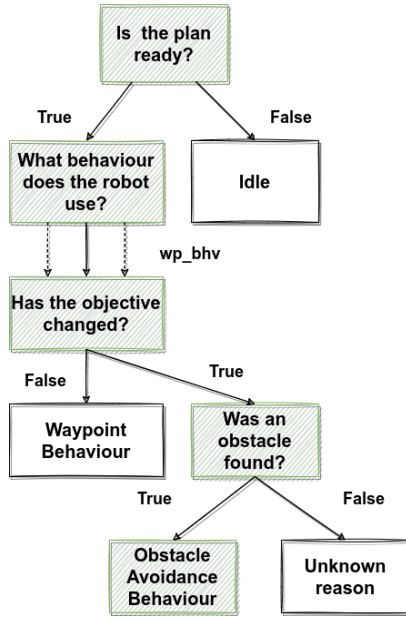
Is the plan ready?

True

False

What behaviour does the robot use?

Idle

wp_bhv

Has the objective changed?

False

True

Waypoint Behaviour

Was an obstacle found?

True

False

Obstacle Avoidance Behaviour

Unknown reason